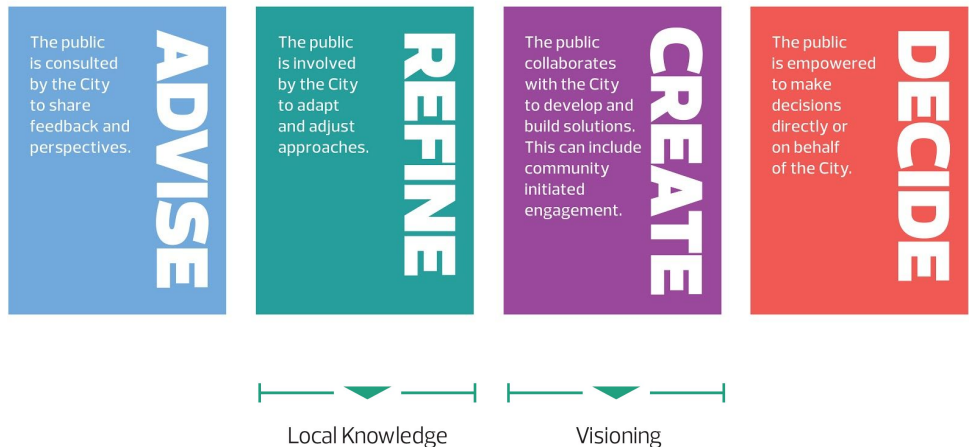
The public is consulted by the City to share feedback and perspectives.

ADVISE

The public is involved by the City to adapt and adjust approaches.

REFINE

The public collaborates with the City to develop and build solutions. This can include community initiated engagement.

CREATE

The public is empowered to make decisions directly or on behalf of the City.

DECIDE

Local Knowledge

Visioning